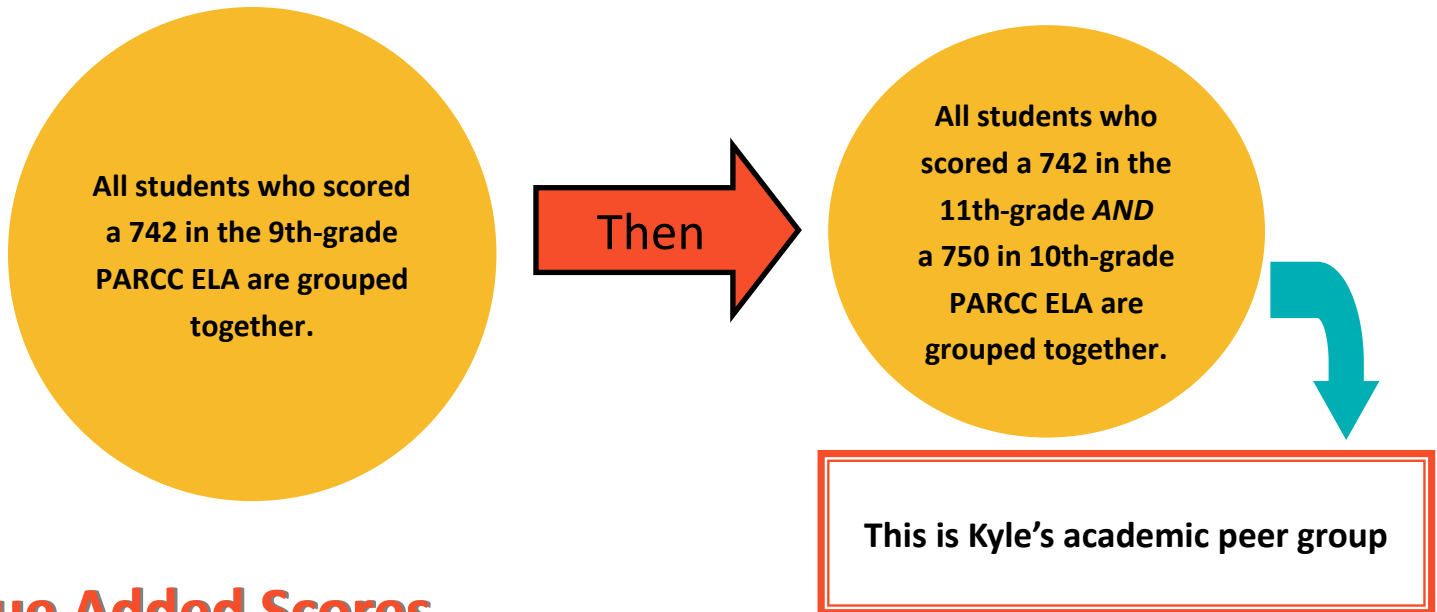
All students who scored a 742 in the 9th-grade PARCC ELA are grouped together.

Then

All students who scored a 742 in the 11th-grade *AND* a 750 in 10th-grade PARCC ELA are grouped together.

This is Kyle’s academic peer group

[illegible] Added Scores